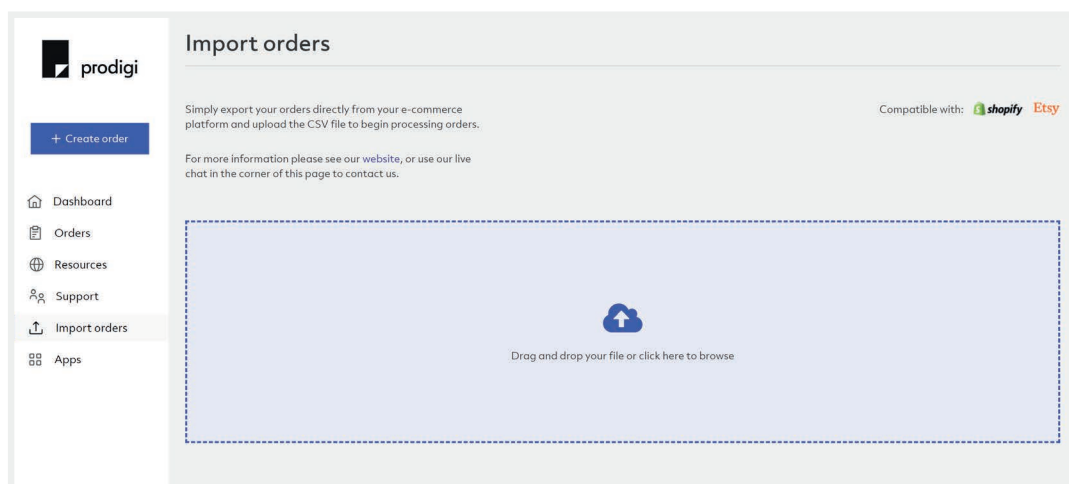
prodigi

+ Create order

Dashboard

Orders

Resources

Support

Import orders

Apps

Import orders

Simply export your orders directly from your e-commerce platform and upload the CSV file to begin processing orders.

For more information please see our website, or use our live chat in the corner of this page to contact us.

Compatible with: shopify Etsy

Drag and drop your file or click here to browse